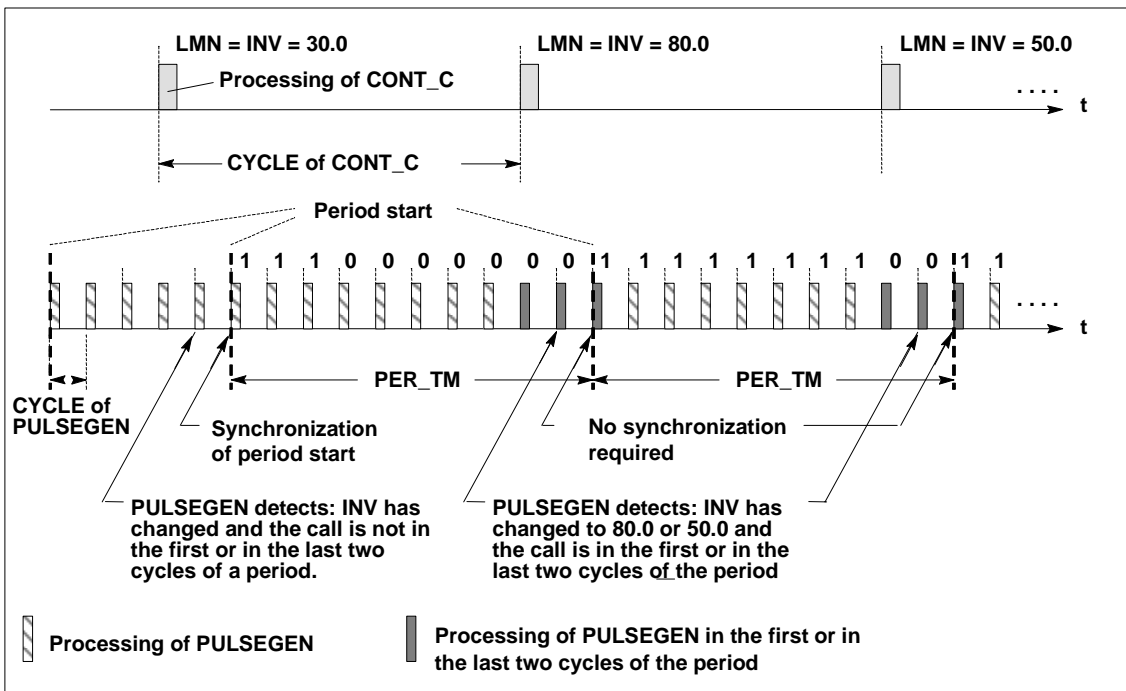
LMN = INV = 30.0

LMN = INV = 80.0

LMN = INV = 50.0

Processing of CONT_C

. . . .

t

CYCLE of CONT_C

Period start

1 1 1 0 0 0 0 0 0 0 1 1 1 1 1 1 1 1 0 0 1 1

. . . .

t

PER_TM

PER_TM

CYCLE of PULSEGEN

Synchronization of period start

No synchronization required

PULSEGEN detects: INV has changed and the call is not in the first or in the last two cycles of a period.

PULSEGEN detects: INV has changed to 80.0 or 50.0 and the call is in the first or in the last two cycles of the period

Processing of PULSEGEN

Processing of PULSEGEN in the first or in the last two cycles of the period